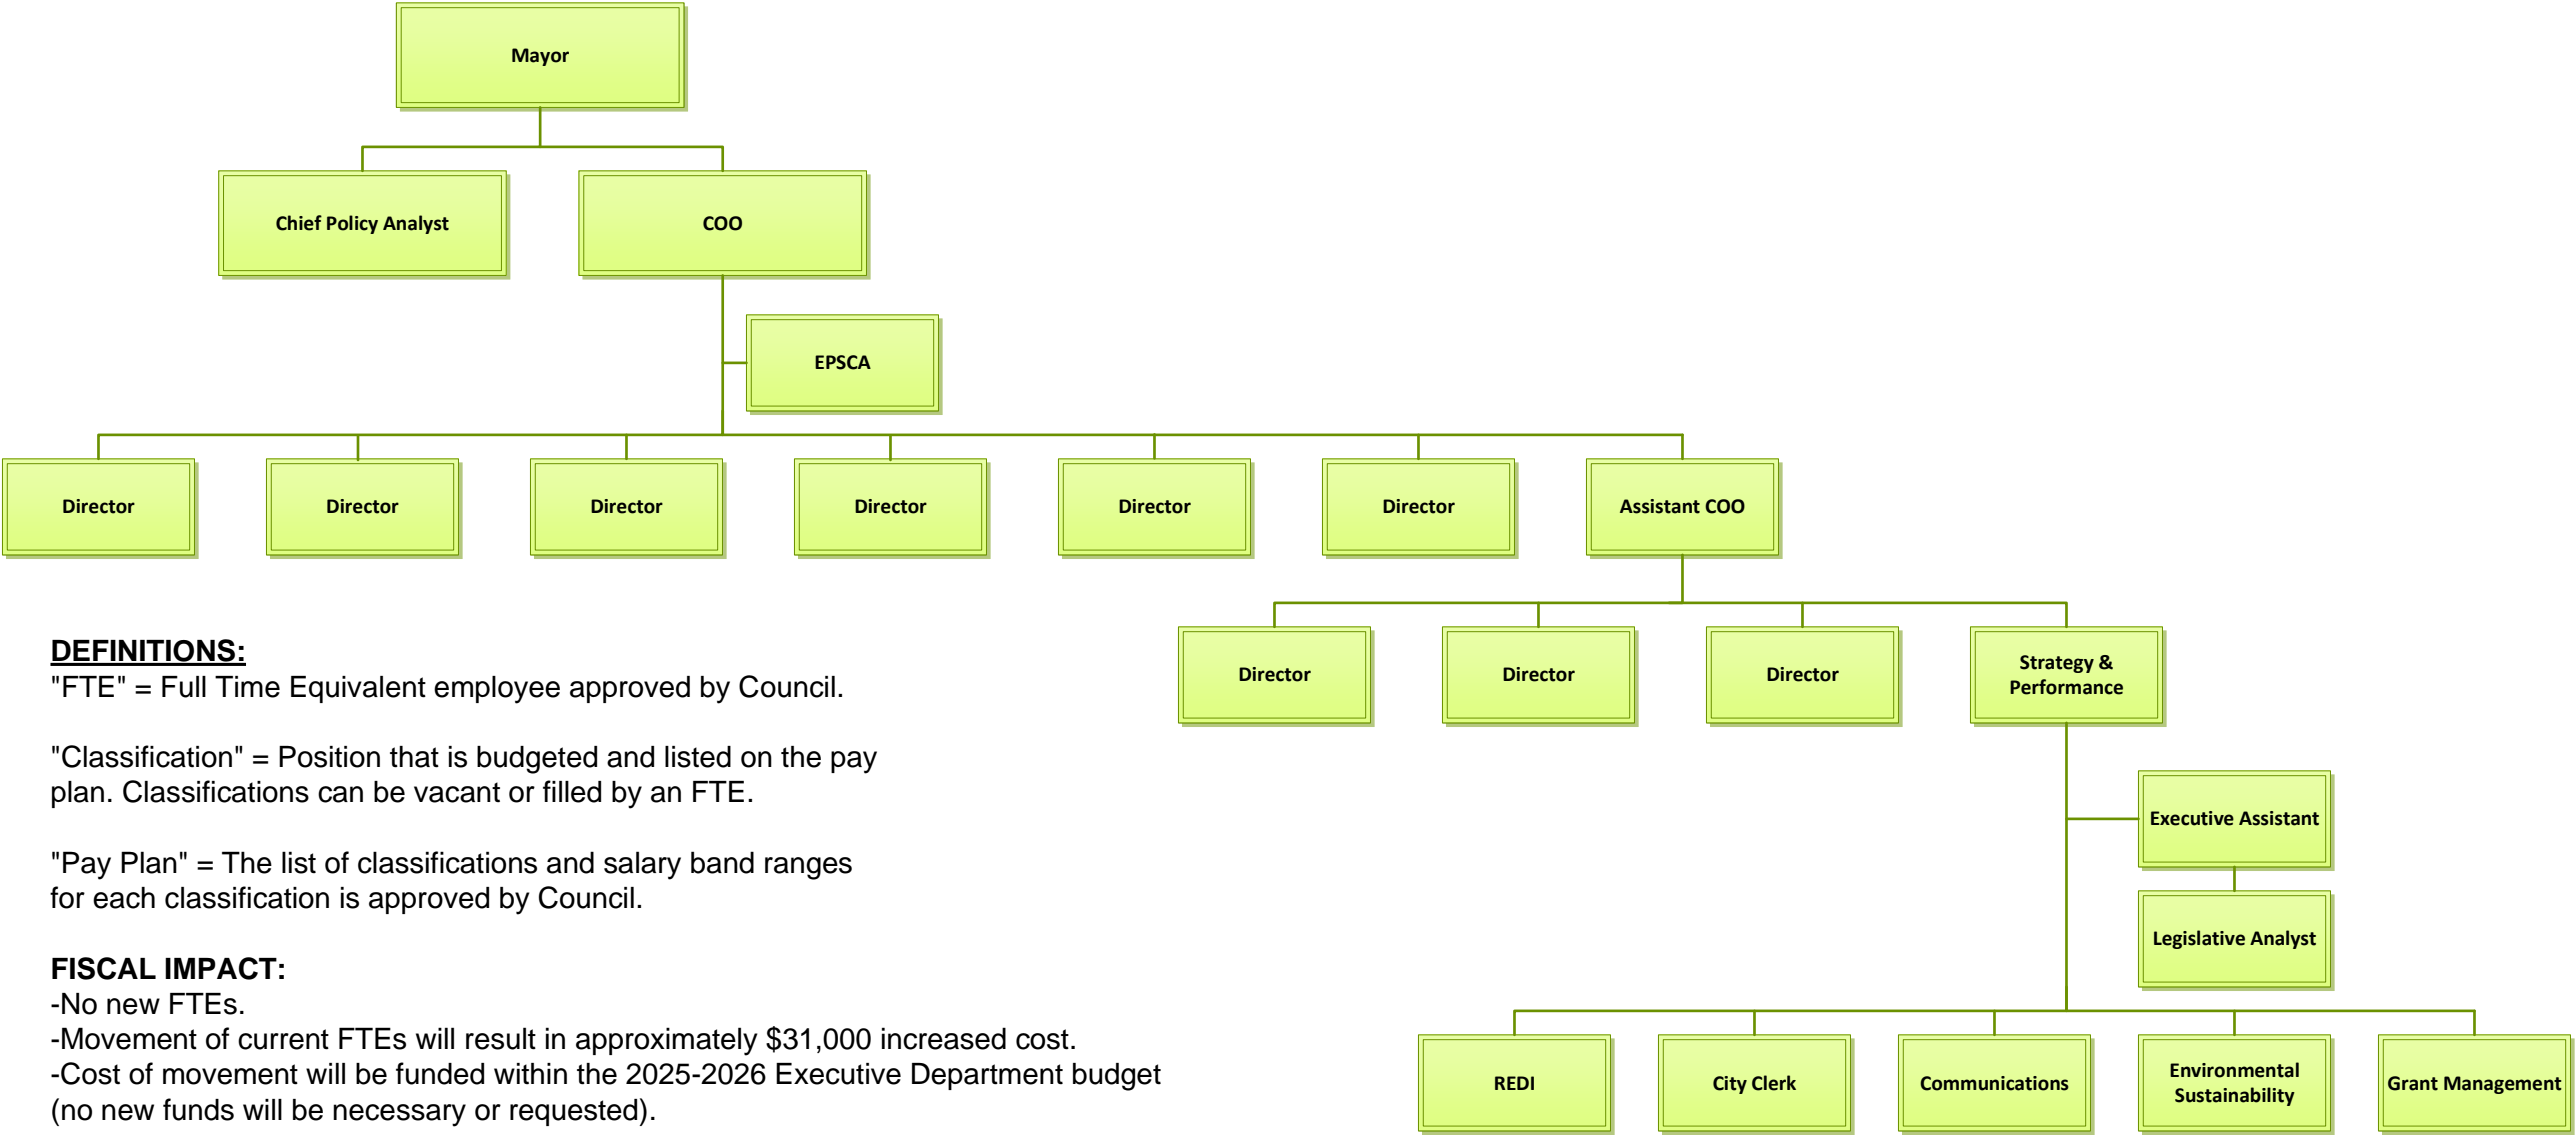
Mayor

Chief Policy Analyst

COO

EPSCA

Director

Director

Director

Director

Director

Director

Assistant COO

Director

Director

Director

Strategy & Performance

Executive Assistant

Legislative Analyst

REDI

City Clerk

Communications

Environmental Sustainability

Grant Management

DEFINITIONS:
"FTE" = Full Time Equivalent employee approved by Council.

"Classification" = Position that is budgeted and listed on the pay plan. Classifications can be vacant or filled by an FTE.

"Pay Plan" = The list of classifications and salary band ranges for each classification is approved by Council.

FISCAL IMPACT:
-No new FTEs.
-Movement of current FTEs will result in approximately $31,000 increased cost.
-Cost of movement will be funded within the 2025-2026 Executive Department budget (no new funds will be necessary or requested).